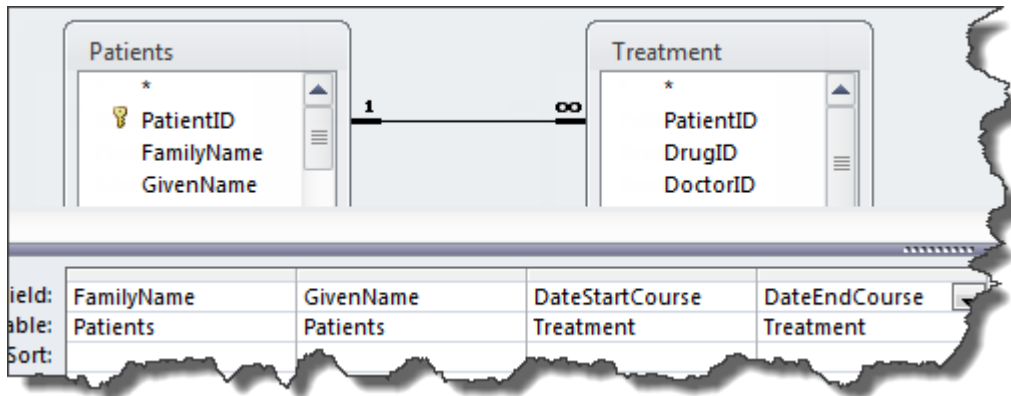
Patients
*
PatientID
FamilyName
GivenName

1

∞

Treatment
*
PatientID
DrugID
DoctorID

| ield: | FamilyName | GivenName | DateStartCourse | DateEndCourse |
|---|---|---|---|---|
| able: | Patients | Patients | Treatment | Treatment |
| Sort: | | | | |